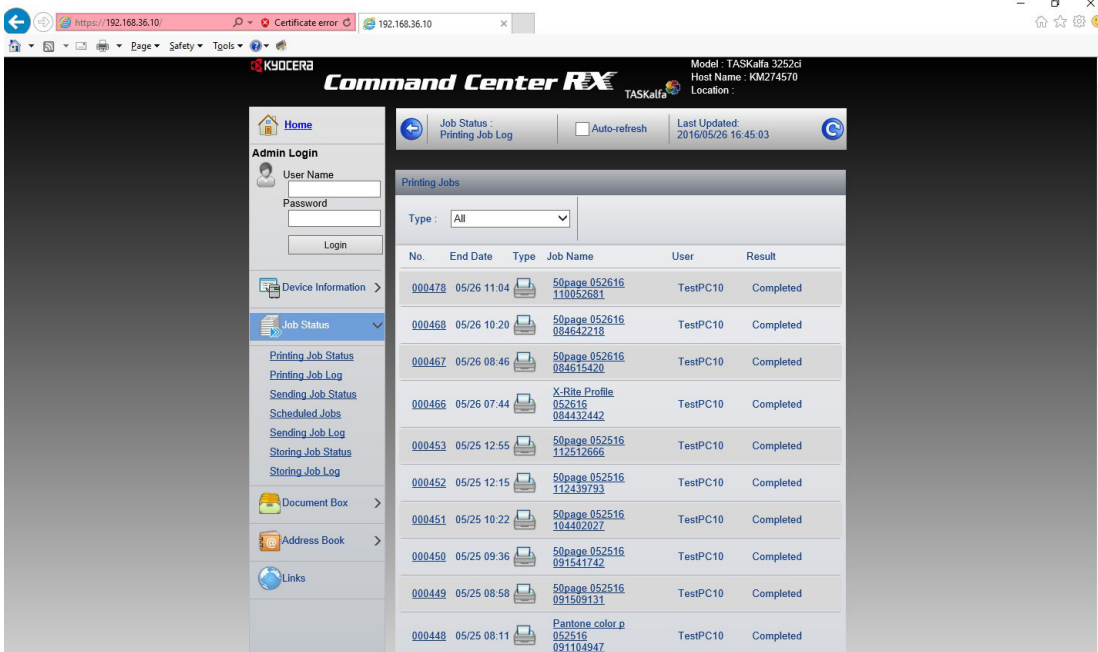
https://192.168.36.10/ Certificate error 192.168.36.10

Page ▾ Safety ▾ Tools ▾

KYOCERA
Command Center RX TASKalfa
Model : TASKalfa 3252ci
Host Name : KM274570
Location :

Home

Admin Login
User Name
Password
Login

Device Information
Job Status
Printing Job Status
Printing Job Log
Sending Job Status
Scheduled Jobs
Sending Job Log
Storing Job Status
Storing Job Log
Document Box
Address Book
Links

Job Status : Printing Job Log
Auto-refresh
Last Updated: 2016/05/26 16:45:03

Printing Jobs

Type : All

| No. | End Date | Type | Job Name | User | Result |
|---|---|---|---|---|---|
| 000478 | 05/26 11:04 | | 50page 052616 110052681 | TestPC10 | Completed |
| 000468 | 05/26 10:20 | | 50page 052616 084642218 | TestPC10 | Completed |
| 000467 | 05/26 08:46 | | 50page 052616 084615420 | TestPC10 | Completed |
| 000466 | 05/26 07:44 | | X-Rite Profile 052616 084432442 | TestPC10 | Completed |
| 000453 | 05/25 12:55 | | 50page 052516 112512666 | TestPC10 | Completed |
| 000452 | 05/25 12:15 | | 50page 052516 112439793 | TestPC10 | Completed |
| 000451 | 05/25 10:22 | | 50page 052516 104402027 | TestPC10 | Completed |
| 000450 | 05/25 09:36 | | 50page 052516 091541742 | TestPC10 | Completed |
| 000449 | 05/25 08:58 | | 50page 052516 091509131 | TestPC10 | Completed |
| 000448 | 05/25 08:11 | | Pantone color p 052516 091104947 | TestPC10 | Completed |